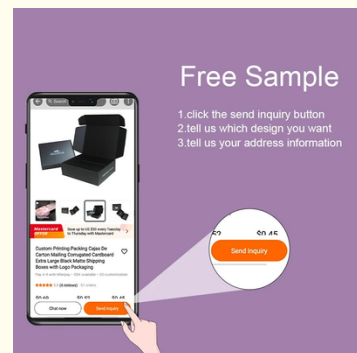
Free Sample

1.click the send inquiry button
2.tell us which design you want
3.tell us your address information

Custom Printing Packing Cajas De Carton Mailing Corrugated Cardboard Extra Large Black Matte Shipping Boxes with Logo Packaging

Chat now

Send inquiry

Send inquiry